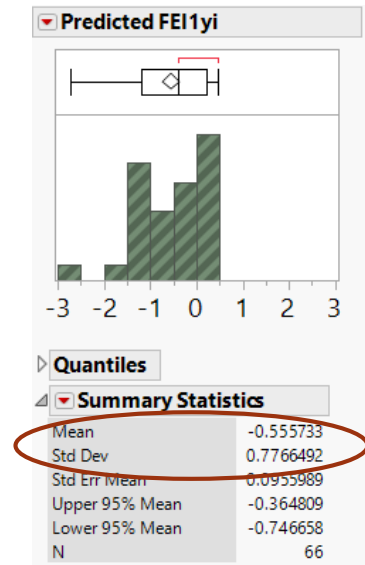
Predicted FEI1yi

-3 -2 -1 0 1 2 3

Quantiles

Summary Statistics

| | |
|---|---|
| Mean | -0.555733 |
| Std Dev | 0.7766492 |
| Std Err Mean | 0.0955989 |
| Upper 95% Mean | -0.364809 |
| Lower 95% Mean | -0.746658 |
| N | 66 |